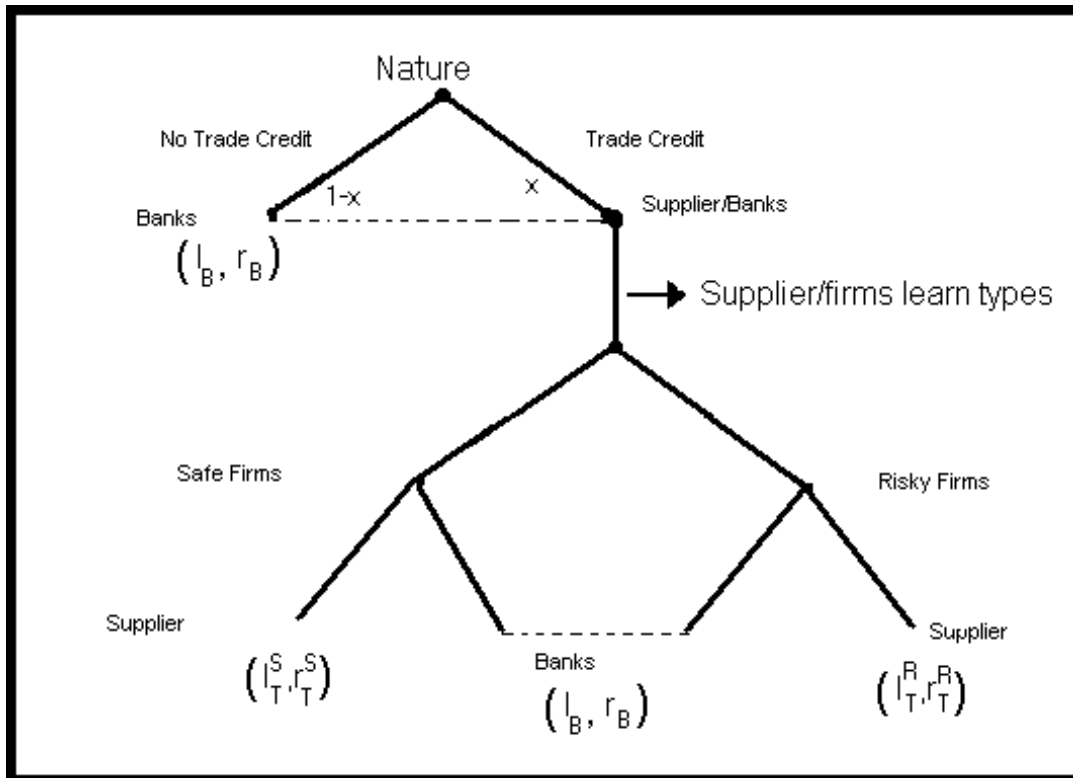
Nature

No Trade Credit

Trade Credit

1-x

x

Banks

Supplier/Banks

$(l_B, r_B)$

Supplier/firms learn types

Safe Firms

Risky Firms

Supplier

Supplier

$(l_T^S, r_T^S)$

Banks

$(l_B, r_B)$

$(l_T^R, r_T^R)$